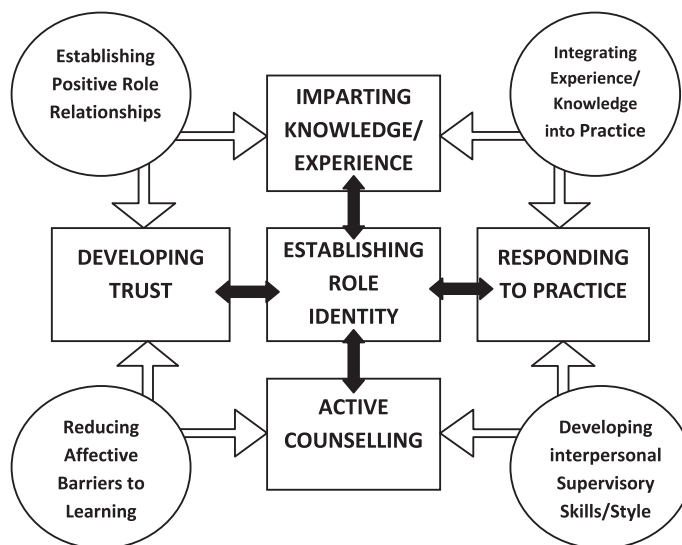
Establishing Positive Role Relationships

IMPARTING KNOWLEDGE/ EXPERIENCE

Integrating Experience/ Knowledge into Practice

DEVELOPING TRUST

ESTABLISHING ROLE IDENTITY

RESPONDING TO PRACTICE

Reducing Affective Barriers to Learning

ACTIVE COUNSELLING

Developing interpersonal Supervisory Skills/Style